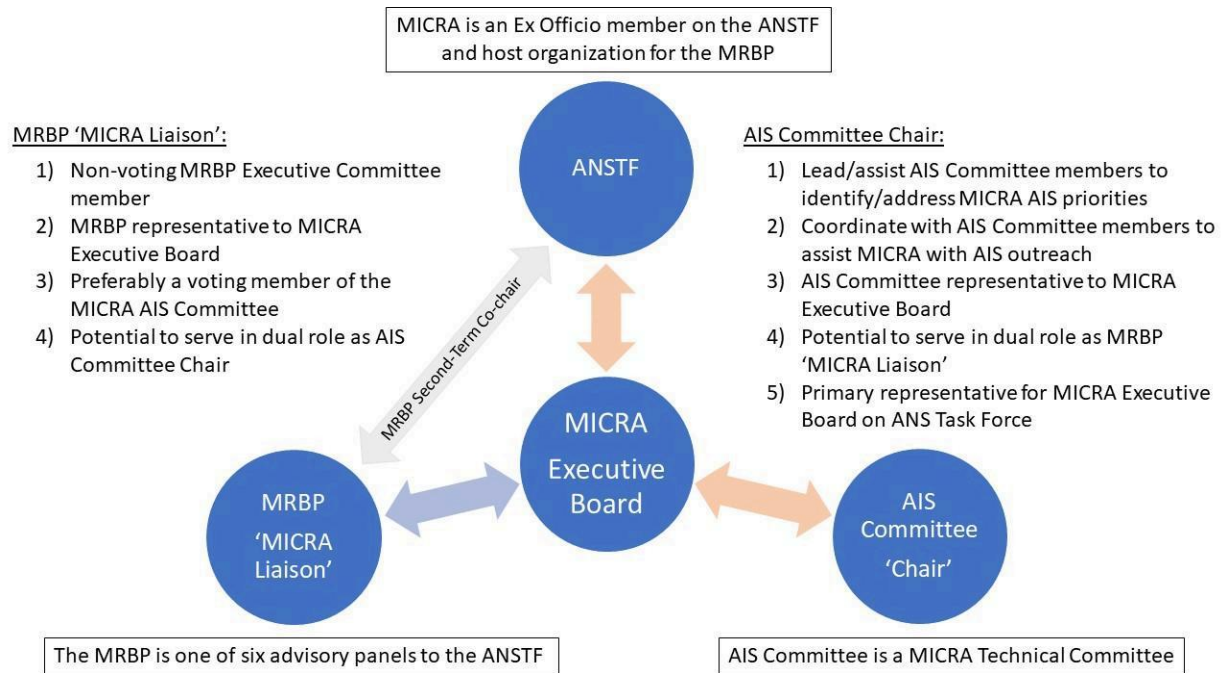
MICRA is an Ex Officio member on the ANSTF and host organization for the MRBP

MRBP 'MICRA Liaison':

1) Non-voting MRBP Executive Committee member
2) MRBP representative to MICRA Executive Board
3) Preferably a voting member of the MICRA AIS Committee
4) Potential to serve in dual role as AIS Committee Chair

ANSTF

AIS Committee Chair:

1) Lead/assist AIS Committee members to identify/address MICRA AIS priorities
2) Coordinate with AIS Committee members to assist MICRA with AIS outreach
3) AIS Committee representative to MICRA Executive Board
4) Potential to serve in dual role as MRBP 'MICRA Liaison'
5) Primary representative for MICRA Executive Board on ANS Task Force

MRBP Second-Term Co-chair

MICRA Executive Board

MRBP 'MICRA Liaison'

AIS Committee 'Chair'

The MRBP is one of six advisory panels to the ANSTF

AIS Committee is a MICRA Technical Committee